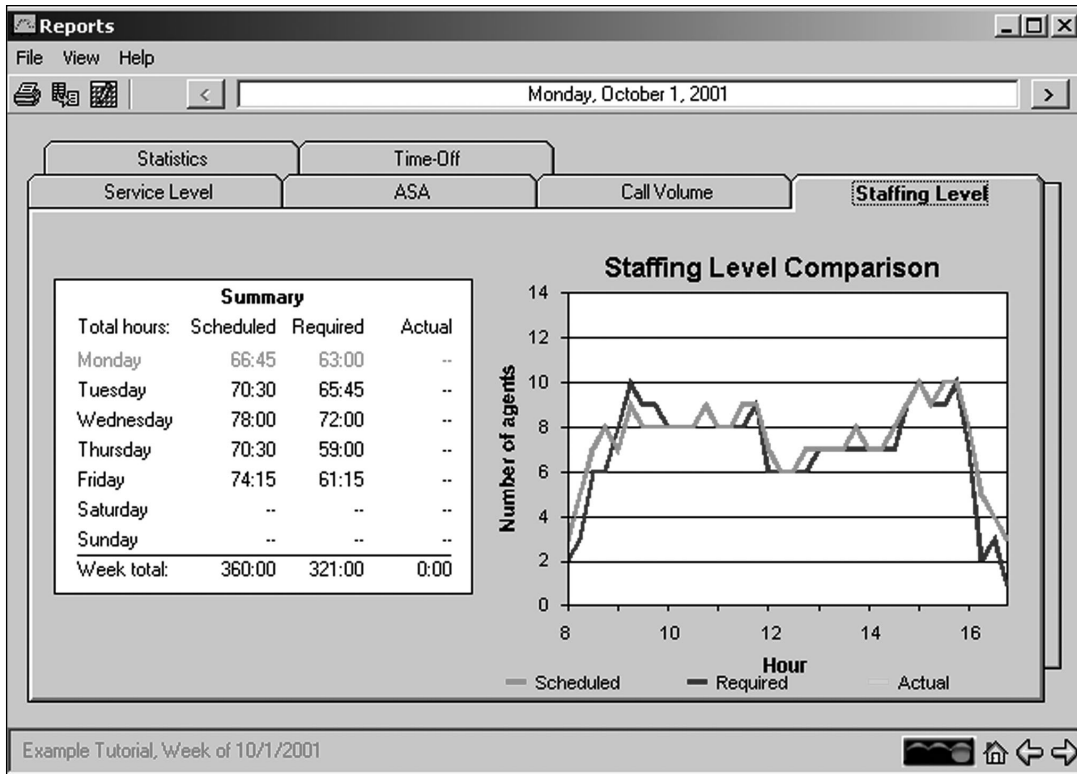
Reports

File View Help

<

Monday, October 1, 2001

>

Statistics

Time-Off

Service Level

ASA

Call Volume

Staffing Level

| Summary | | | |
|---|---|---|---|
| Total hours: | Scheduled | Required | Actual |
| Monday | 66:45 | 63:00 | -- |
| Tuesday | 70:30 | 65:45 | -- |
| Wednesday | 78:00 | 72:00 | -- |
| Thursday | 70:30 | 59:00 | -- |
| Friday | 74:15 | 61:15 | -- |
| Saturday | -- | -- | -- |
| Sunday | -- | -- | -- |
| Week total: | 360:00 | 321:00 | 0:00 |

Staffing Level Comparison

Number of agents

0
2
4
6
8
10
12
14

8
10
12
14
16

Hour

Scheduled
Required
Actual

Example Tutorial, Week of 10/1/2001